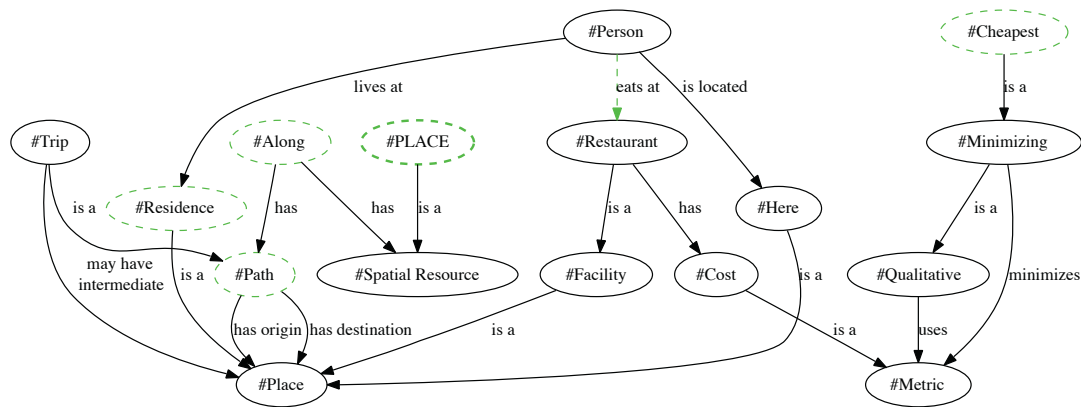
#Person

#Cheapest

lives at

eats at

is located

is a

#Trip

#Along

#PLACE

#Restaurant

#Minimizing

is a

#Residence

has

has

is a

is a

has

#Here

is a

may have intermediate

is a

#Path

#Spatial Resource

#Facility

#Cost

is a

#Qualitative

minimizes

has origin

has destination

is a

is a

uses

#Place

#Metric